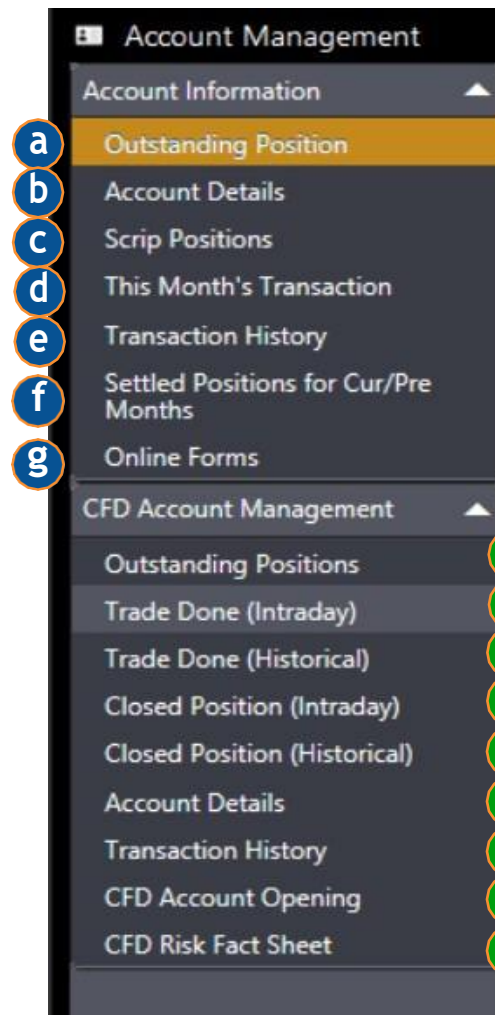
Account Management

Account Information

a Outstanding Position

b Account Details

c Scrip Positions

d This Month's Transaction

e Transaction History

f Settled Positions for Cur/Pre Months

g Online Forms

CFD Account Management

Outstanding Positions

Trade Done (Intraday)

Trade Done (Historical)

Closed Position (Intraday)

Closed Position (Historical)

Account Details

Transaction History

CFD Account Opening

CFD Risk Fact Sheet